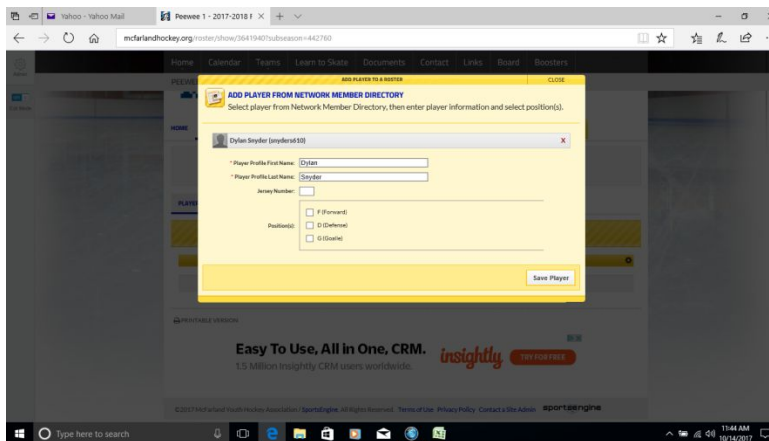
Yahoo - Yahoo Mail

Peewee 1 - 2017-2018 F ×

mcfarlandhockey.org/roster/show/3641940?subseason=442760

Home Calendar Teams Learn to Skate Documents Contact Links Board Boosters

PEEWE

ADD PLAYER TO A ROSTER

CLOSE

ADD PLAYER FROM NETWORK MEMBER DIRECTORY

Select player from Network Member Directory, then enter player information and select position(s).

HOME

Dylan Snyder (snyders610)

X

* Player Profile First Name: Dylan

* Player Profile Last Name: Snyder

Jersey Number:

PLAYE

Position(s):

F (Forward)

D (Defense)

G (Goalie)

Save Player

PRINTABLE VERSION

Easy To Use, All in One, CRM.

1.5 Million Insightly CRM users worldwide.

insightly

TRY FOR FREE

©2017 McFarland Youth Hockey Association | SportsEngine. All Rights Reserved. Terms of Use Privacy Policy Contact a Site Admin

sportsengine

Type here to search

11:44 AM
10/14/2017